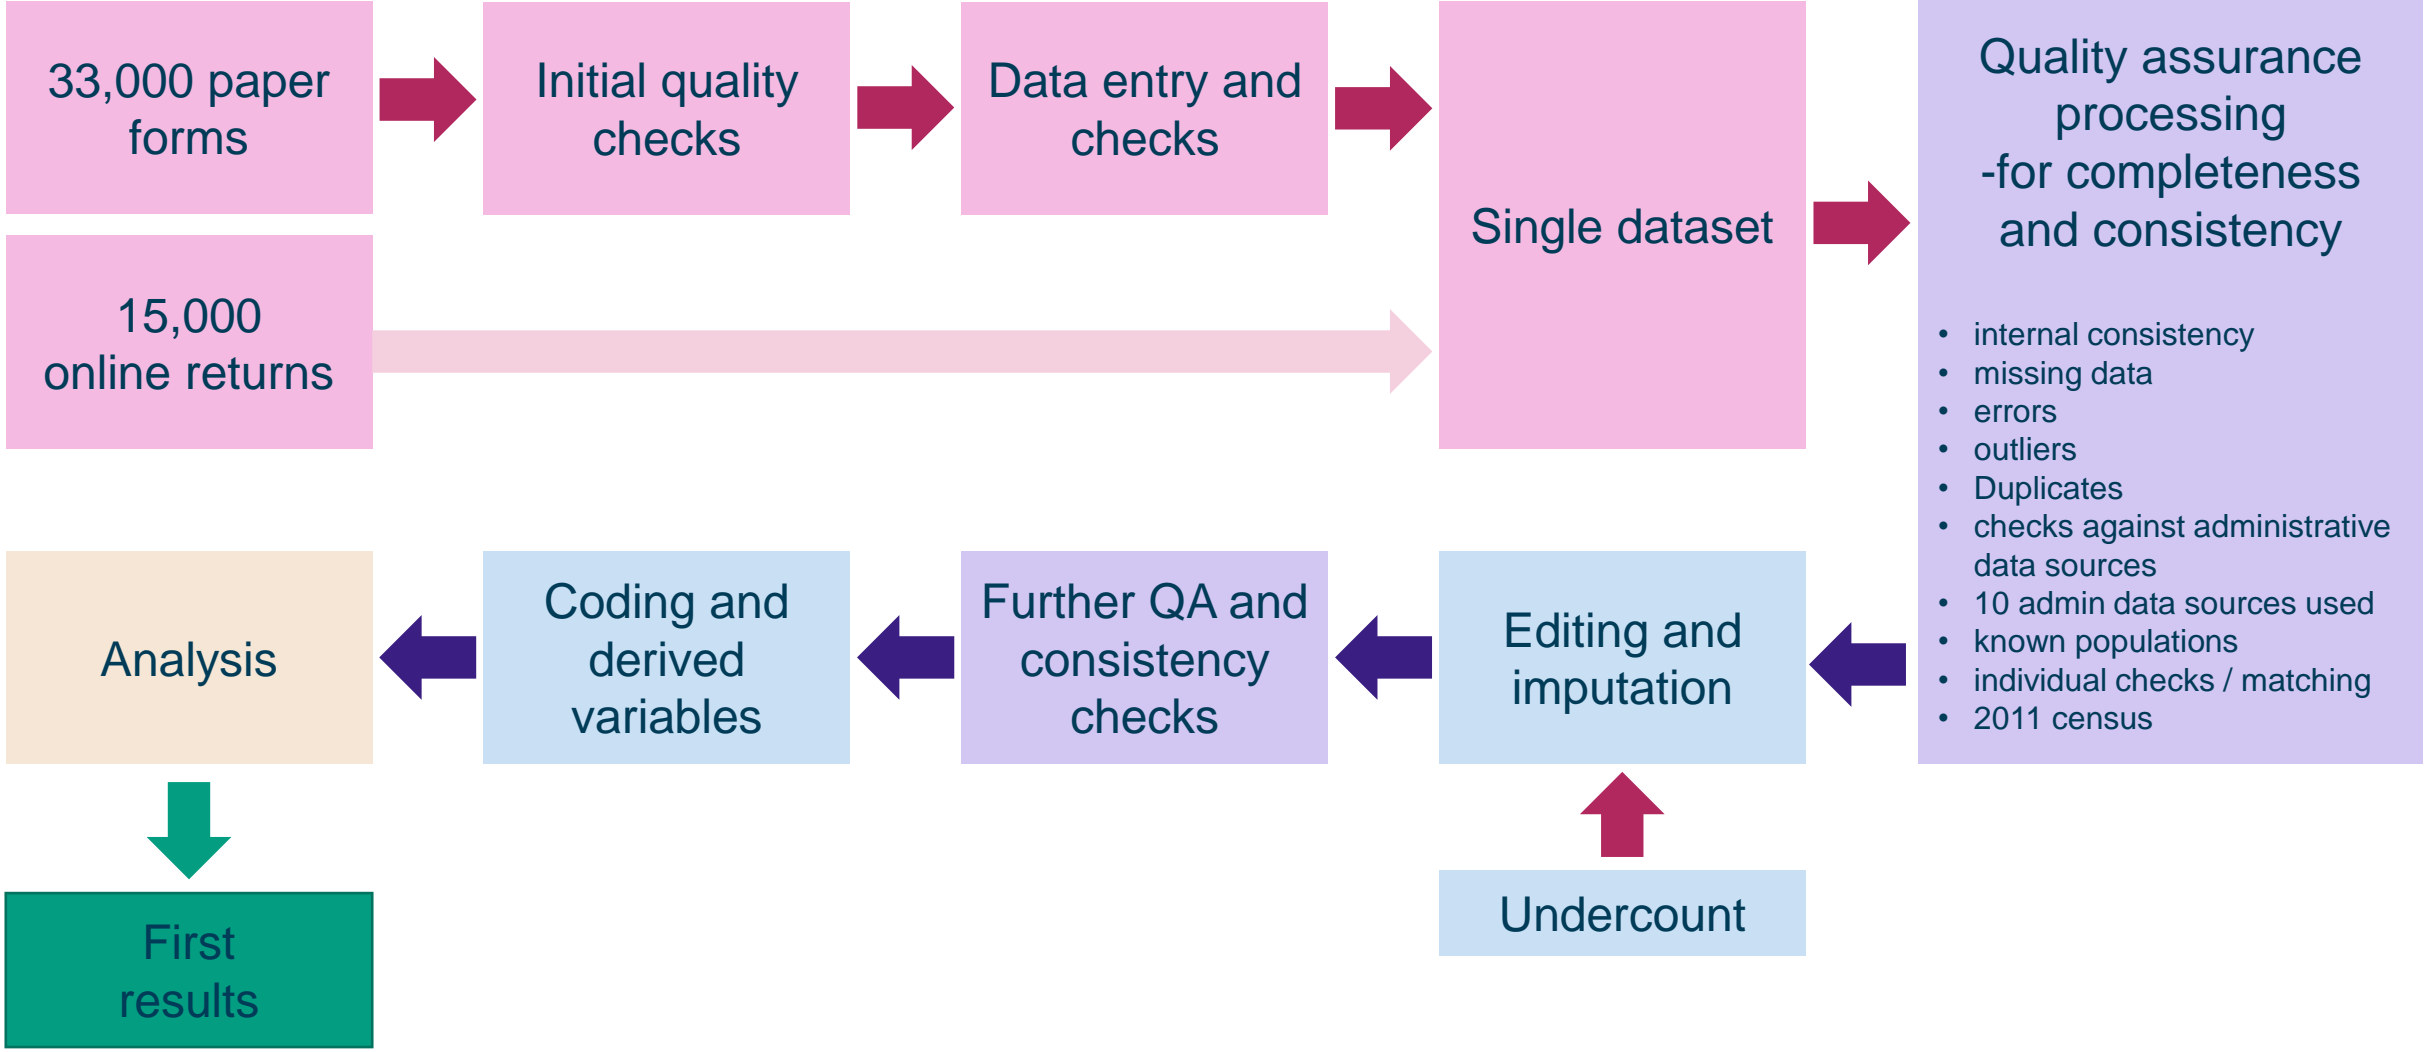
33,000 paper forms

Initial quality checks

Data entry and checks

15,000 online returns

Single dataset

Quality assurance processing -for completeness and consistency

- internal consistency
- missing data
- errors
- outliers
- Duplicates
- checks against administrative data sources
- 10 admin data sources used
- known populations
- individual checks / matching
- 2011 census

Analysis

Coding and derived variables

Further QA and consistency checks

Editing and imputation

Undercount

First results